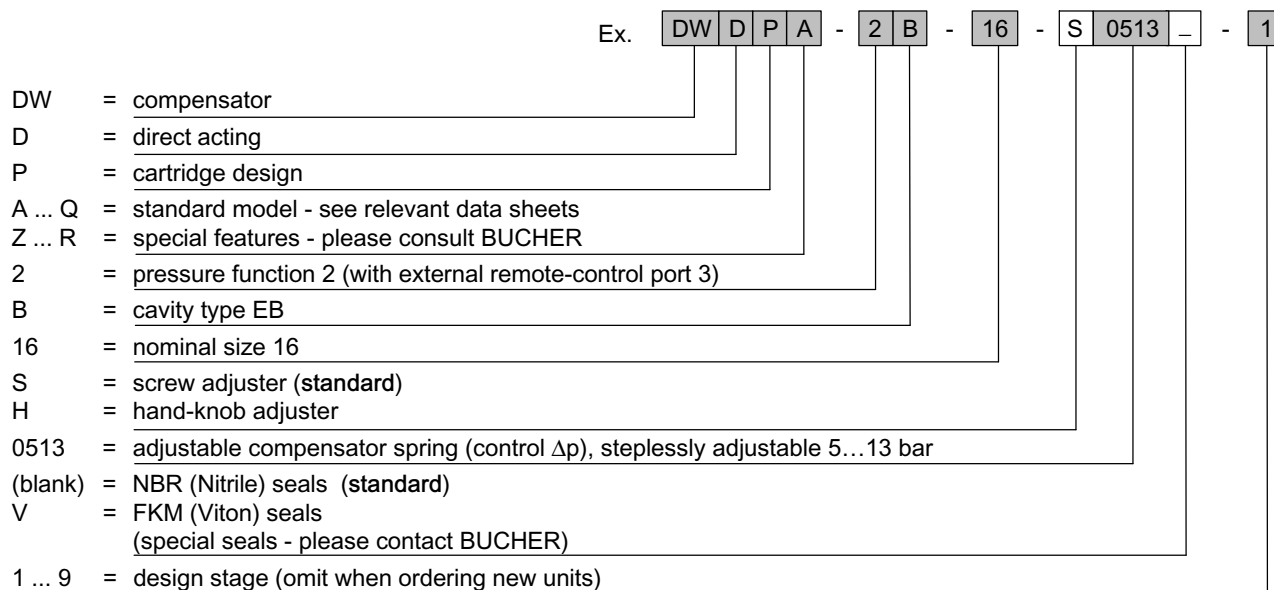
Ex. DW D P A - 2 B - 16 - S 0513 _ - 1

DW = compensator
D = direct acting
P = cartridge design
A ... Q = standard model - see relevant data sheets
Z ... R = special features - please consult BUCHER
2 = pressure function 2 (with external remote-control port 3)
B = cavity type EB
16 = nominal size 16
S = screw adjuster (standard)
H = hand-knob adjuster
0513 = adjustable compensator spring (control $\Delta$p), steplessly adjustable 5…13 bar
(blank) = NBR (Nitrile) seals (standard)
V = FKM (Viton) seals
(special seals - please contact BUCHER)
1 ... 9 = design stage (omit when ordering new units)